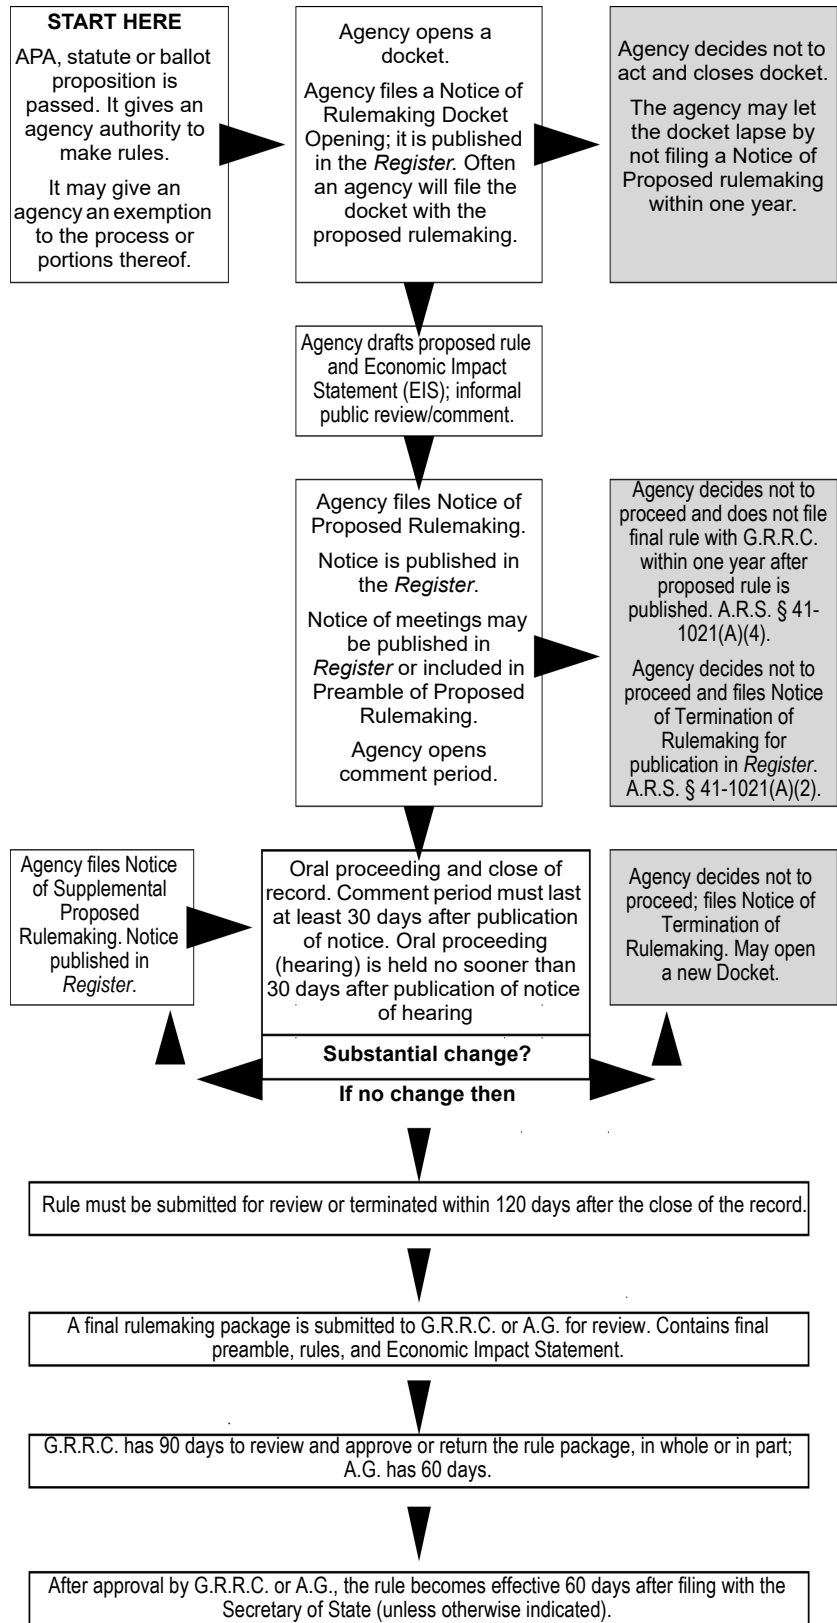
START HERE

APA, statute or ballot proposition is passed. It gives an agency authority to make rules.

It may give an agency an exemption to the process or portions thereof.

Agency opens a docket.

Agency files a Notice of Rulemaking Docket Opening; it is published in the *Register*. Often an agency will file the docket with the proposed rulemaking.

Agency decides not to act and closes docket.

The agency may let the docket lapse by not filing a Notice of Proposed rulemaking within one year.

Agency drafts proposed rule and Economic Impact Statement (EIS); informal public review/comment.

Agency files Notice of Proposed Rulemaking.

Notice is published in the *Register*.

Notice of meetings may be published in *Register* or included in Preamble of Proposed Rulemaking.

Agency opens comment period.

Agency decides not to proceed and does not file final rule with G.R.R.C. within one year after proposed rule is published. A.R.S. § 41-1021(A)(4).

Agency decides not to proceed and files Notice of Termination of Rulemaking for publication in *Register*. A.R.S. § 41-1021(A)(2).

Agency files Notice of Supplemental Proposed Rulemaking. Notice published in *Register*.

Oral proceeding and close of record. Comment period must last at least 30 days after publication of notice. Oral proceeding (hearing) is held no sooner than 30 days after publication of notice of hearing

Agency decides not to proceed; files Notice of Termination of Rulemaking. May open a new Docket.

Substantial change?

If no change then

Rule must be submitted for review or terminated within 120 days after the close of the record.

A final rulemaking package is submitted to G.R.R.C. or A.G. for review. Contains final preamble, rules, and Economic Impact Statement.

G.R.R.C. has 90 days to review and approve or return the rule package, in whole or in part; A.G. has 60 days.

After approval by G.R.R.C. or A.G., the rule becomes effective 60 days after filing with the Secretary of State (unless otherwise indicated).